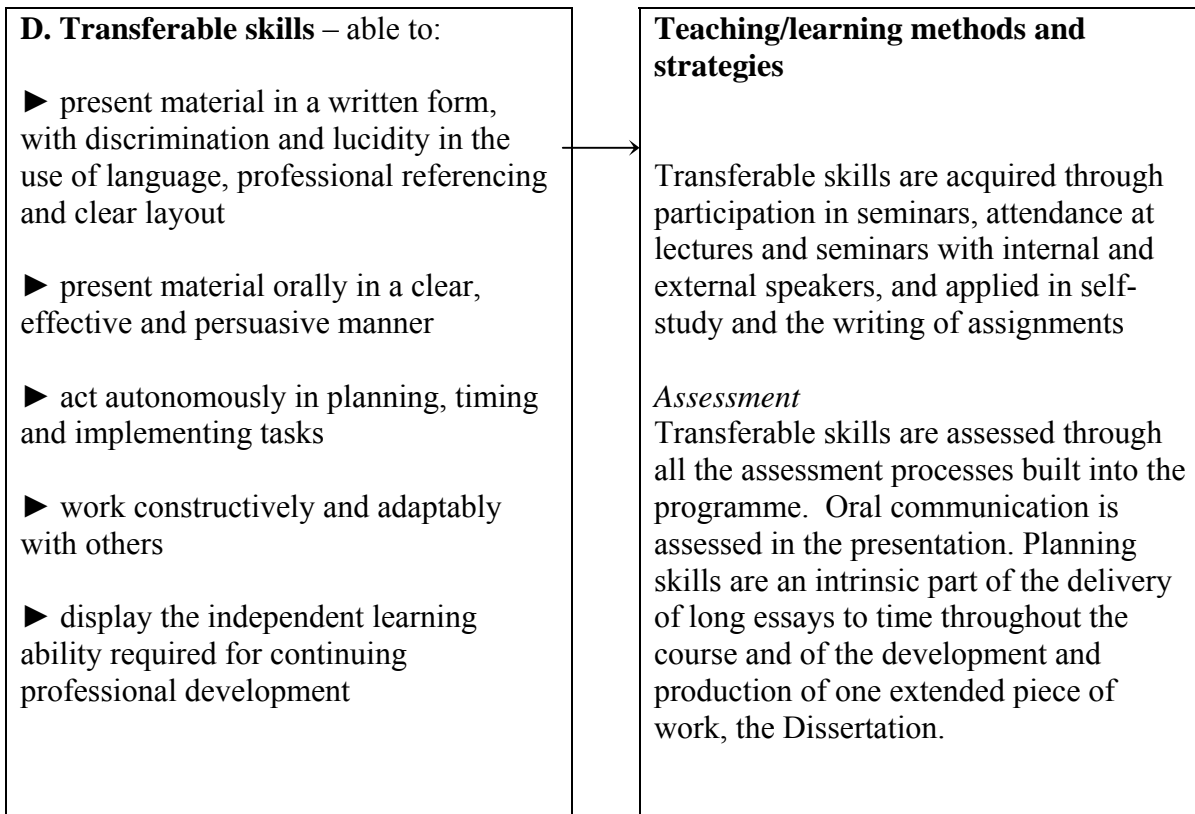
**D. Transferable skills** – able to:

► present material in a written form, with discrimination and lucidity in the use of language, professional referencing and clear layout

► present material orally in a clear, effective and persuasive manner

► act autonomously in planning, timing and implementing tasks

► work constructively and adaptably with others

► display the independent learning ability required for continuing professional development

**Teaching/learning methods and strategies**

Transferable skills are acquired through participation in seminars, attendance at lectures and seminars with internal and external speakers, and applied in self-study and the writing of assignments

*Assessment*
Transferable skills are assessed through all the assessment processes built into the programme. Oral communication is assessed in the presentation. Planning skills are an intrinsic part of the delivery of long essays to time throughout the course and of the development and production of one extended piece of work, the Dissertation.